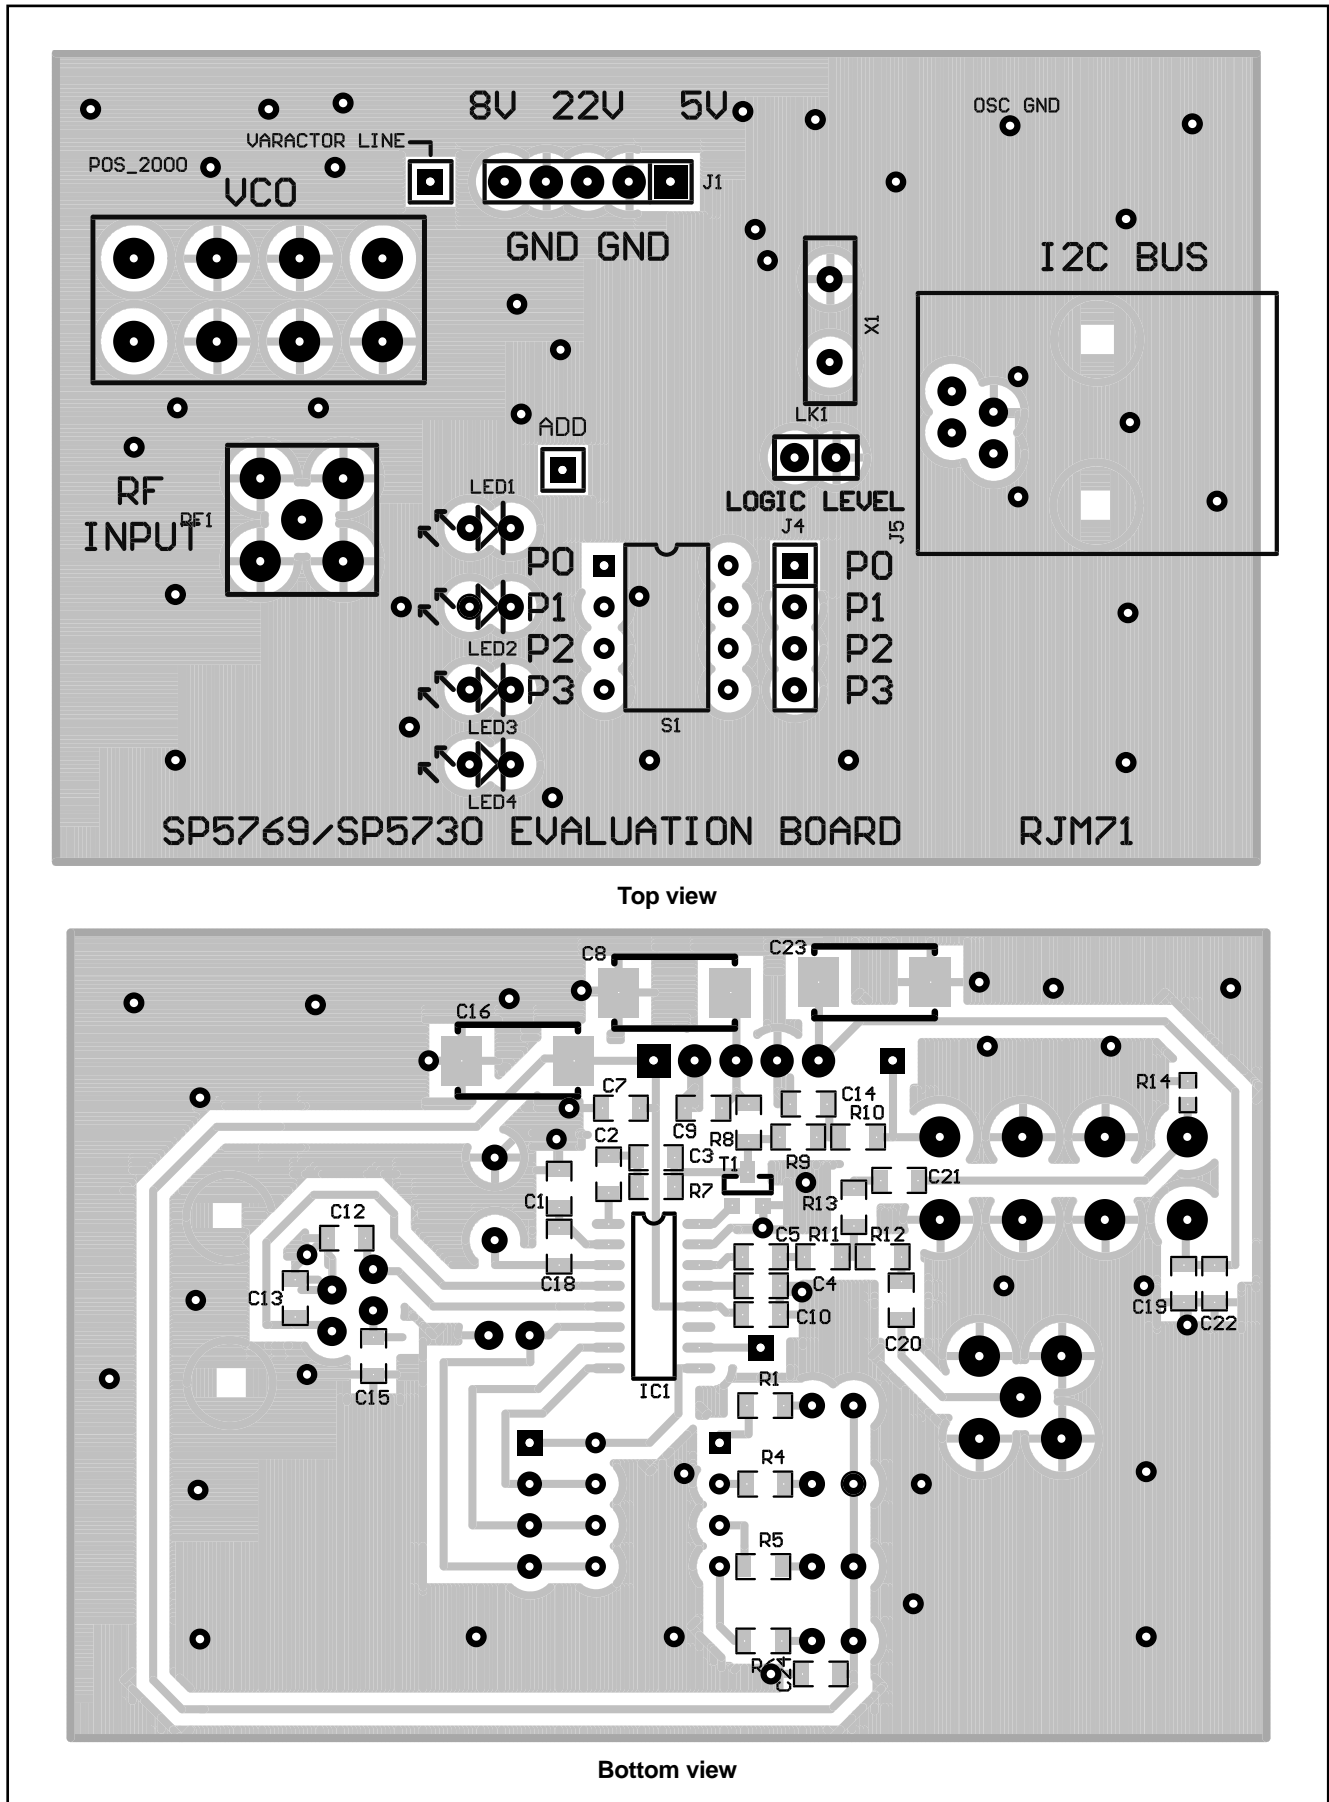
8V 22V 5V

OSC GND

VARACTOR LINE

POS_2000

VCO

J1

GND GND

I2C BUS

X1

LK1

ADD

RF

INPUT

RF1

LED1

LOGIC LEVEL

J4

J5

P0

P1

P2

P3

P0

P1

P2

P3

LED2

LED3

S1

LED4

SP5769/SP5730 EVALUATION BOARD

RJM71

Top view

C8

C23

C16

C7

C14

R14

C2

C9

R10

R8

C3

T1

R9

C21

C1

R7

R13

C12

C5

R11

R12

C18

C4

C13

C10

C19

C22

C20

C15

IC1

R1

R4

R5

R6

C4

Bottom view